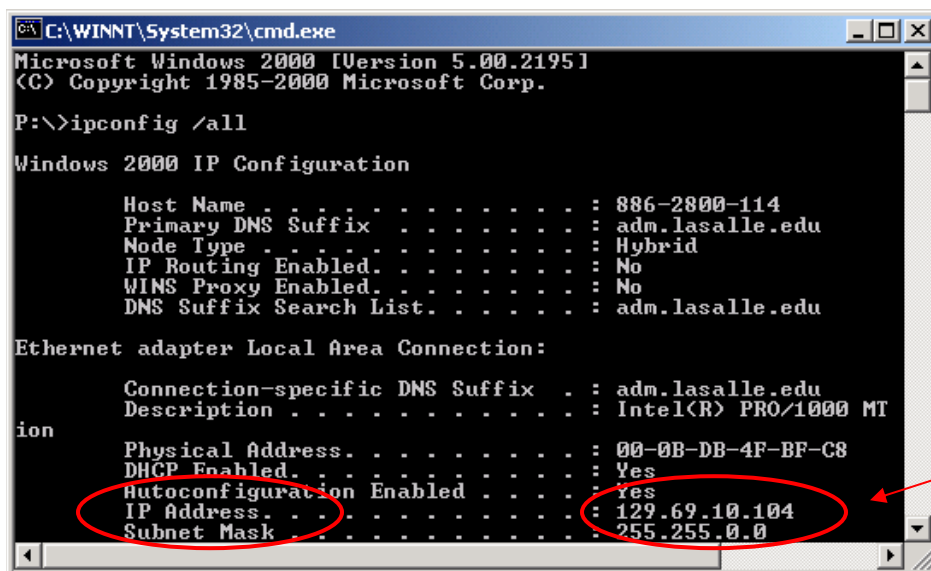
C:\WINNT\System32\cmd.exe

Microsoft Windows 2000 [Version 5.00.2195]
(C) Copyright 1985-2000 Microsoft Corp.

P:\>ipconfig /all

Windows 2000 IP Configuration

Host Name . . . . . . . . . . . . : 886-2800-114
Primary DNS Suffix . . . . . . . : adm.lasalle.edu
Node Type . . . . . . . . . . . . : Hybrid
IP Routing Enabled. . . . . . . . : No
WINS Proxy Enabled. . . . . . . . : No
DNS Suffix Search List. . . . . . : adm.lasalle.edu

Ethernet adapter Local Area Connection:

Connection-specific DNS Suffix . : adm.lasalle.edu
Description . . . . . . . . . . . : Intel(R) PRO/1000 MTion
Physical Address. . . . . . . . . : 00-0B-DB-4F-BF-C8
DHCP Enabled. . . . . . . . . . . : Yes
Autoconfiguration Enabled . . . . : Yes
IP Address. . . . . . . . . . . . : 129.69.10.104
Subnet Mask . . . . . . . . . . . : 255.255.0.0